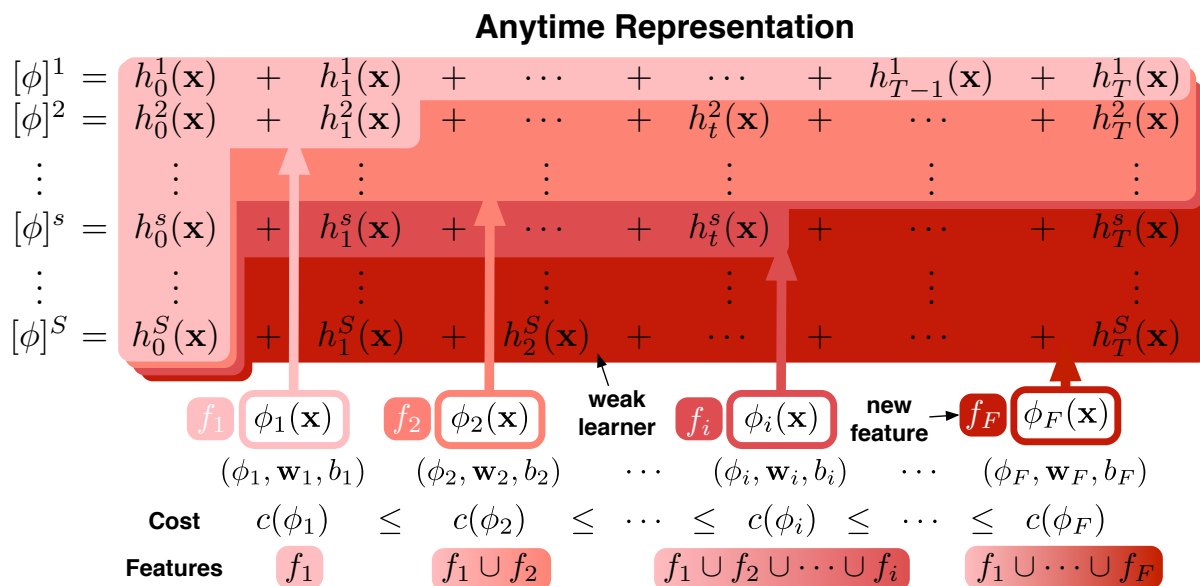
Anytime Representation

$[\phi]^1 = h_0^1(\mathbf{x}) + h_1^1(\mathbf{x}) + \cdots + \cdots + h_{T-1}^1(\mathbf{x}) + h_T^1(\mathbf{x})$

$[\phi]^2 = h_0^2(\mathbf{x}) + h_1^2(\mathbf{x}) + \cdots + h_t^2(\mathbf{x}) + \cdots + h_T^2(\mathbf{x})$

$\vdots \quad \vdots \quad \vdots \quad \vdots \quad \vdots \quad \vdots \quad \vdots$

$[\phi]^s = h_0^s(\mathbf{x}) + h_1^s(\mathbf{x}) + \cdots + h_t^s(\mathbf{x}) + \cdots + h_T^s(\mathbf{x})$

$\vdots \quad \vdots \quad \vdots \quad \vdots \quad \vdots \quad \vdots \quad \vdots$

$[\phi]^S = h_0^S(\mathbf{x}) + h_1^S(\mathbf{x}) + h_2^S(\mathbf{x}) + \cdots + \cdots + h_T^S(\mathbf{x})$

weak learner

new feature

$f_1$ $\phi_1(\mathbf{x})$ $f_2$ $\phi_2(\mathbf{x})$ $f_i$ $\phi_i(\mathbf{x})$ $f_F$ $\phi_F(\mathbf{x})$

$(\phi_1, \mathbf{w}_1, b_1)$ $(\phi_2, \mathbf{w}_2, b_2)$ $\cdots$ $(\phi_i, \mathbf{w}_i, b_i)$ $\cdots$ $(\phi_F, \mathbf{w}_F, b_F)$

Cost $c(\phi_1) \leq c(\phi_2) \leq \cdots \leq c(\phi_i) \leq \cdots \leq c(\phi_F)$

Features $f_1$ $f_1 \cup f_2$ $f_1 \cup f_2 \cup \cdots \cup f_i$ $f_1 \cup \cdots \cup f_F$